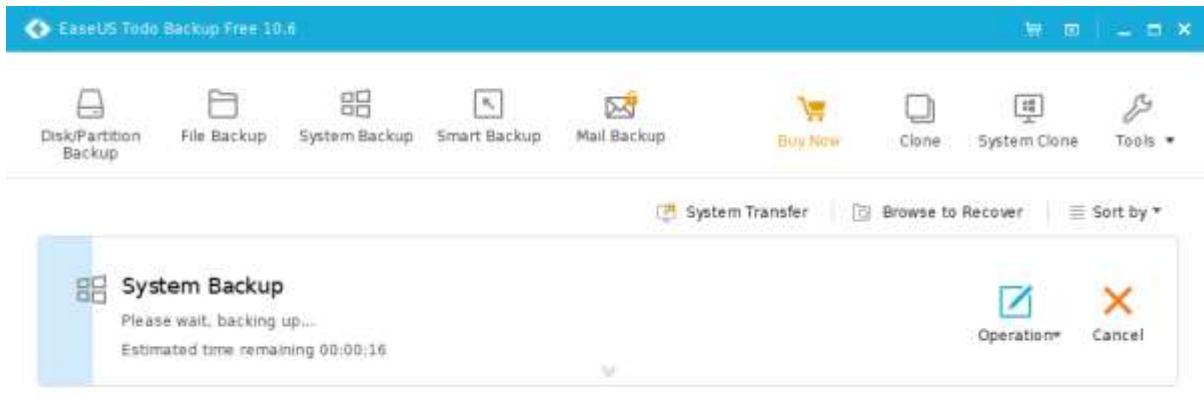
EaseUS Todo Backup Free 10.6

Disk/Partition Backup

File Backup

System Backup

Smart Backup

Mail Backup

Buy Now

Clone

System Clone

Tools ▾

System Transfer

Browse to Recover

Sort by ▾

System Backup

Please wait, backing up...

Estimated time remaining 00:00:16

Operation▾

Cancel